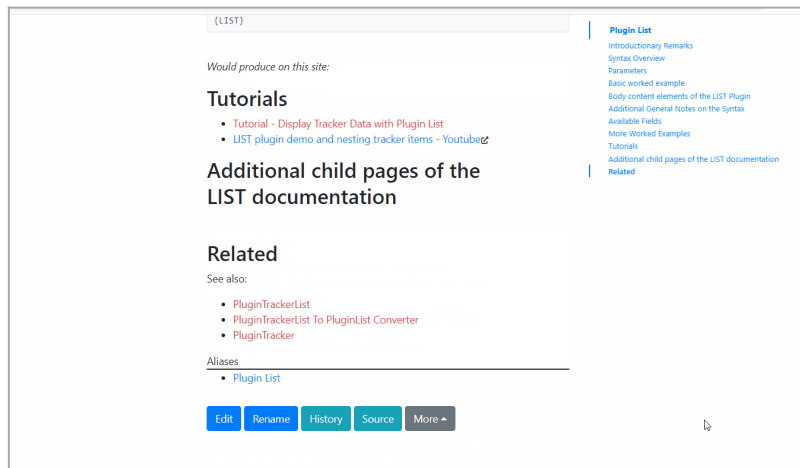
{LIST}

Would produce on this site:

Tutorials

- Tutorial - Display Tracker Data with Plugin List
- LIST plugin demo and nesting tracker items - Youtube

Additional child pages of the LIST documentation

Related

See also:

- PluginTrackerList
- PluginTrackerList To PluginList Converter
- PluginTracker

Aliases

- Plugin List

Edit Rename History Source More

Plugin List
Introductionary Remarks
Syntax Overview
Parameters
Basic worked example
Body content elements of the LIST Plugin
Additional General Notes on the Syntax
Available Fields
More Worked Examples
Tutorials
Additional child pages of the LIST documentation
Related